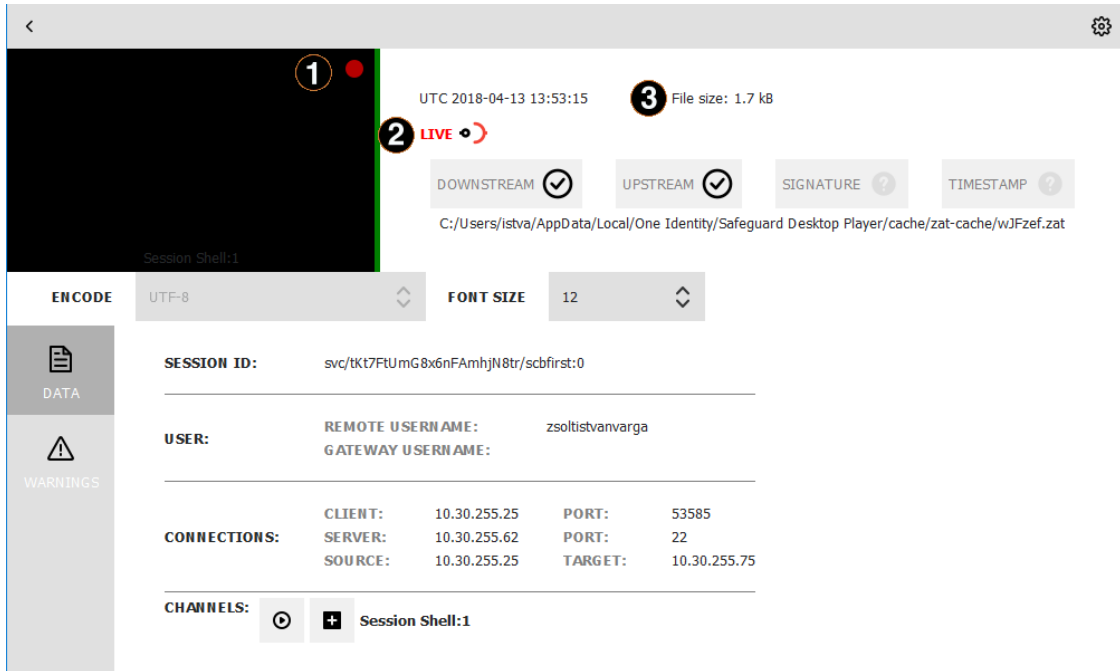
<

1

Session Shell:1

UTC 2018-04-13 13:53:15

3 File size: 1.7 kB

2 LIVE

DOWNSTREAM

UPSTREAM

SIGNATURE

TIMESTAMP

C:/Users/istva/AppData/Local/One Identity/Safeguard Desktop Player/cache/zat-cache/wJFzef.zat

ENCODE

UTF-8

FONT SIZE

12

DATA

WARNINGS

SESSION ID: svc/tKt7FtUmG8x6nFAmhjN8tr/scbfirst:0

USER:

REMOTE USERNAME: zsoltistvanvarga

GATEWAY USERNAME:

CONNECTIONS:

| CLIENT: | 10.30.255.25 | PORT: | 53585 |
|---|---|---|---|
| SERVER: | 10.30.255.62 | PORT: | 22 |
| SOURCE: | 10.30.255.25 | TARGET: | 10.30.255.75 |

CHANNELS:

Session Shell:1